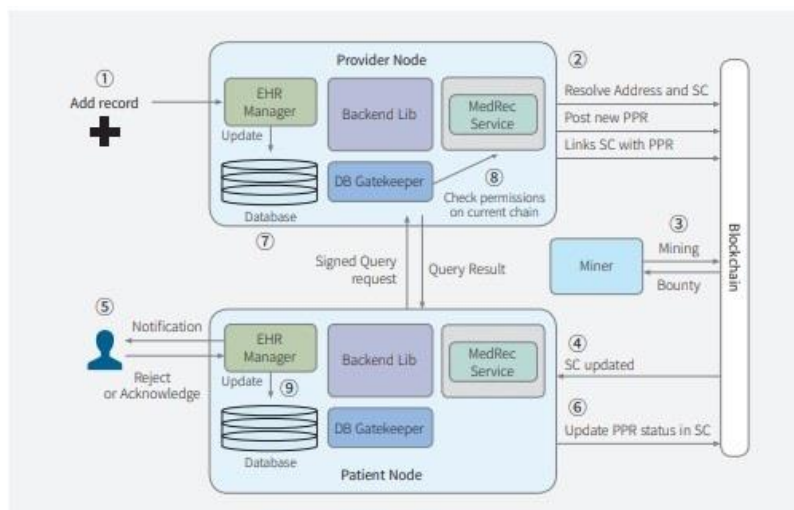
① Add record

Provider Node

EHR Manager

Update

Database

Backend Lib

MedRec Service

DB Gatekeeper

② Resolve Address and SC

Post new PPR

Links SC with PPR

⑧ Check permissions on current chain

⑦

Signed Query request

Query Result

③ Mining

Miner

Bounty

Blockchain

⑤ Notification

Reject or Acknowledge

EHR Manager

Update ⑨

Database

Backend Lib

MedRec Service

DB Gatekeeper

Patient Node

④ SC updated

⑥ Update PPR status in SC